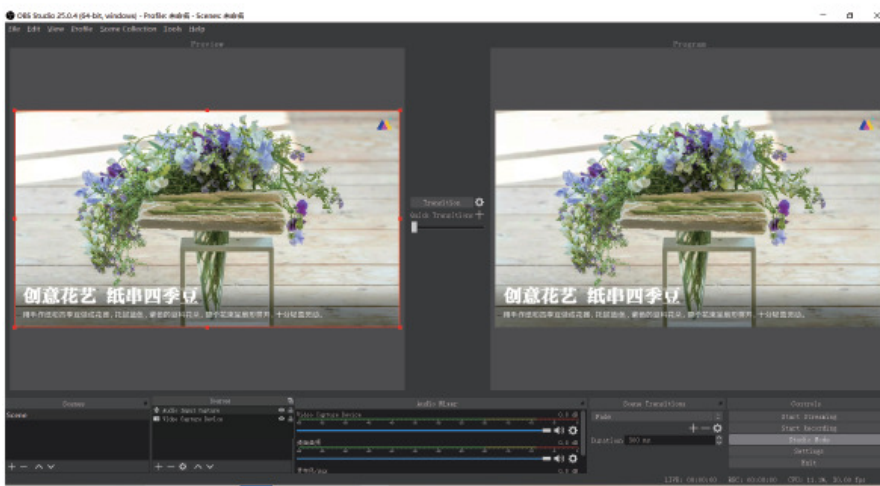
OBS Studio 25.0.4 (64-bit, windows) - Profile: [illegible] - Scenes: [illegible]

File Edit View Profile Scene Collection Tools Help

Preview

Program

创意花艺 纸串四季豆

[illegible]

创意花艺 纸串四季豆

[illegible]

Transition

Quick Transitions

Scenes

Scene

Sources

Audio Input Capture

Video Capture Device

Audio Mixer

Video Capture Device

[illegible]

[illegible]

Scene Transitions

Fade

Duration 300 ms

Controls

Start Streaming

Start Recording

Studio Mode

Settings

Exit

LIVE: 00:00:00 REC: 00:00:00 CPU: 11.3%, 30.00 fps